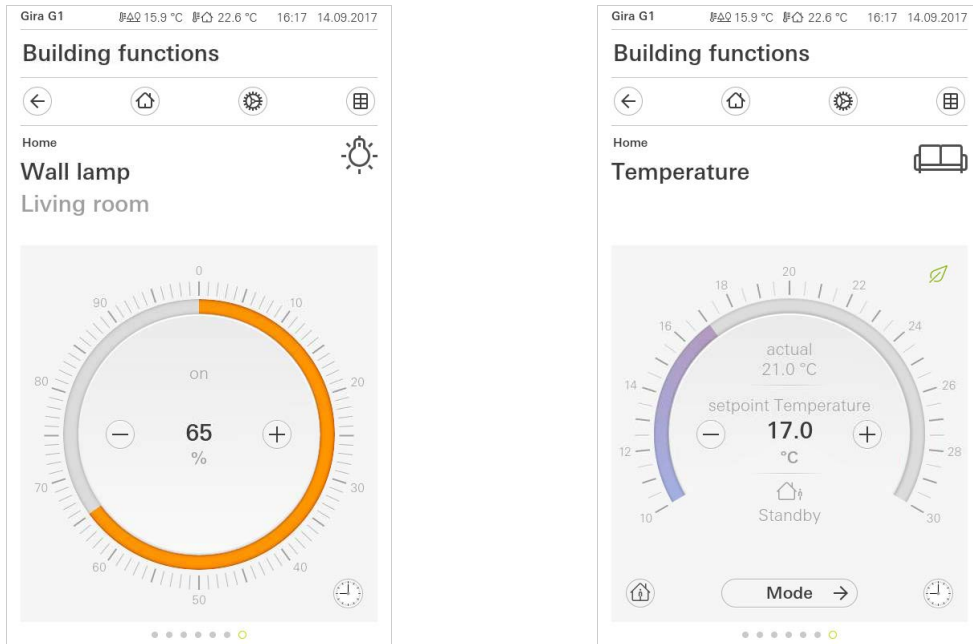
Gira G1 15.9 °C 22.6 °C 16:17 14.09.2017

Building functions

Home

Wall lamp

Living room

0
10
20
30
40
50
60
70
80
90

on

65
%

Gira G1 15.9 °C 22.6 °C 16:17 14.09.2017

Building functions

Home

Temperature

20
22
24
26
28
30
18
16
14
12
10

actual
21.0 °C

setpoint Temperature
17.0
°C

Standby

Mode